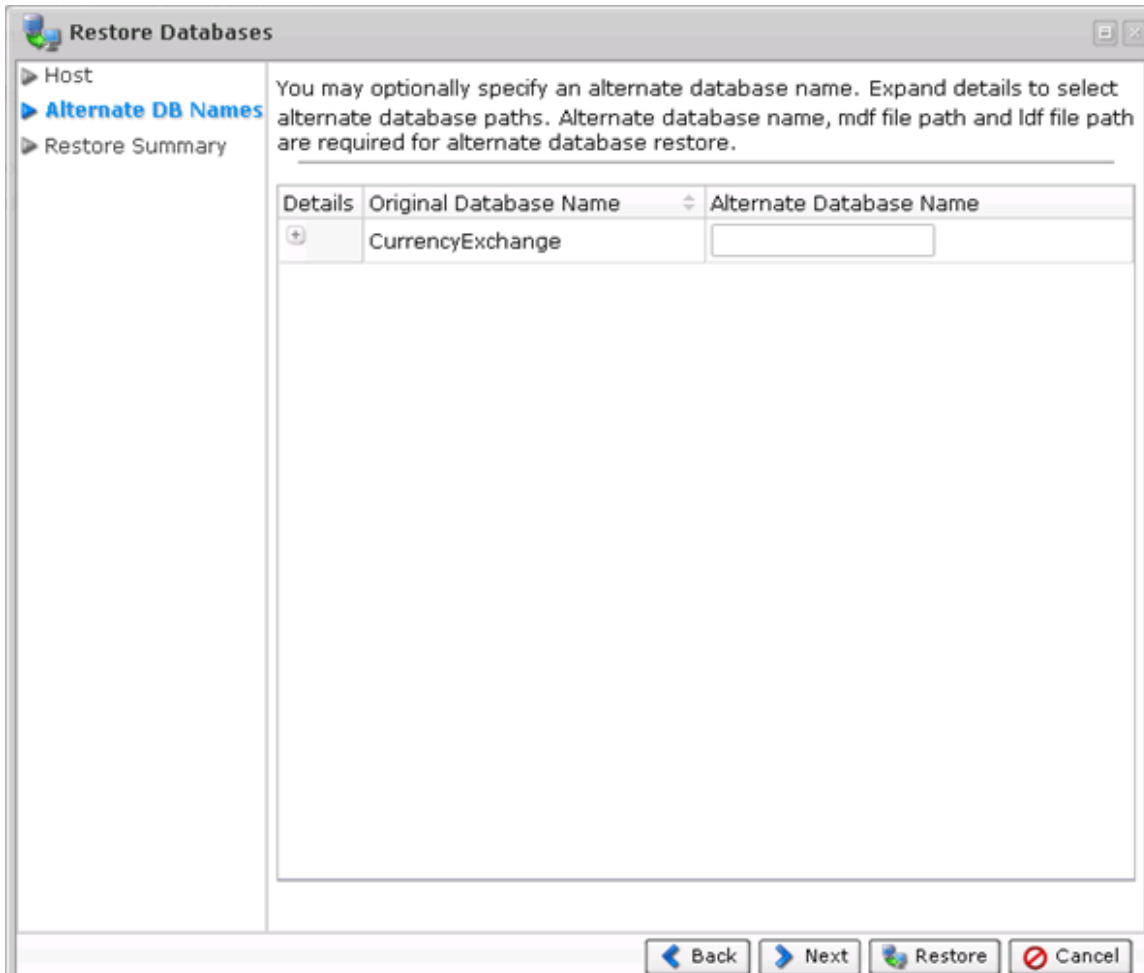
Restore Databases

Host
Alternate DB Names
Restore Summary

You may optionally specify an alternate database name. Expand details to select alternate database paths. Alternate database name, mdf file path and ldf file path are required for alternate database restore.

| Details | Original Database Name | Alternate Database Name |
|---|---|---|
| + | CurrencyExchange | |

Back
Next
Restore
Cancel